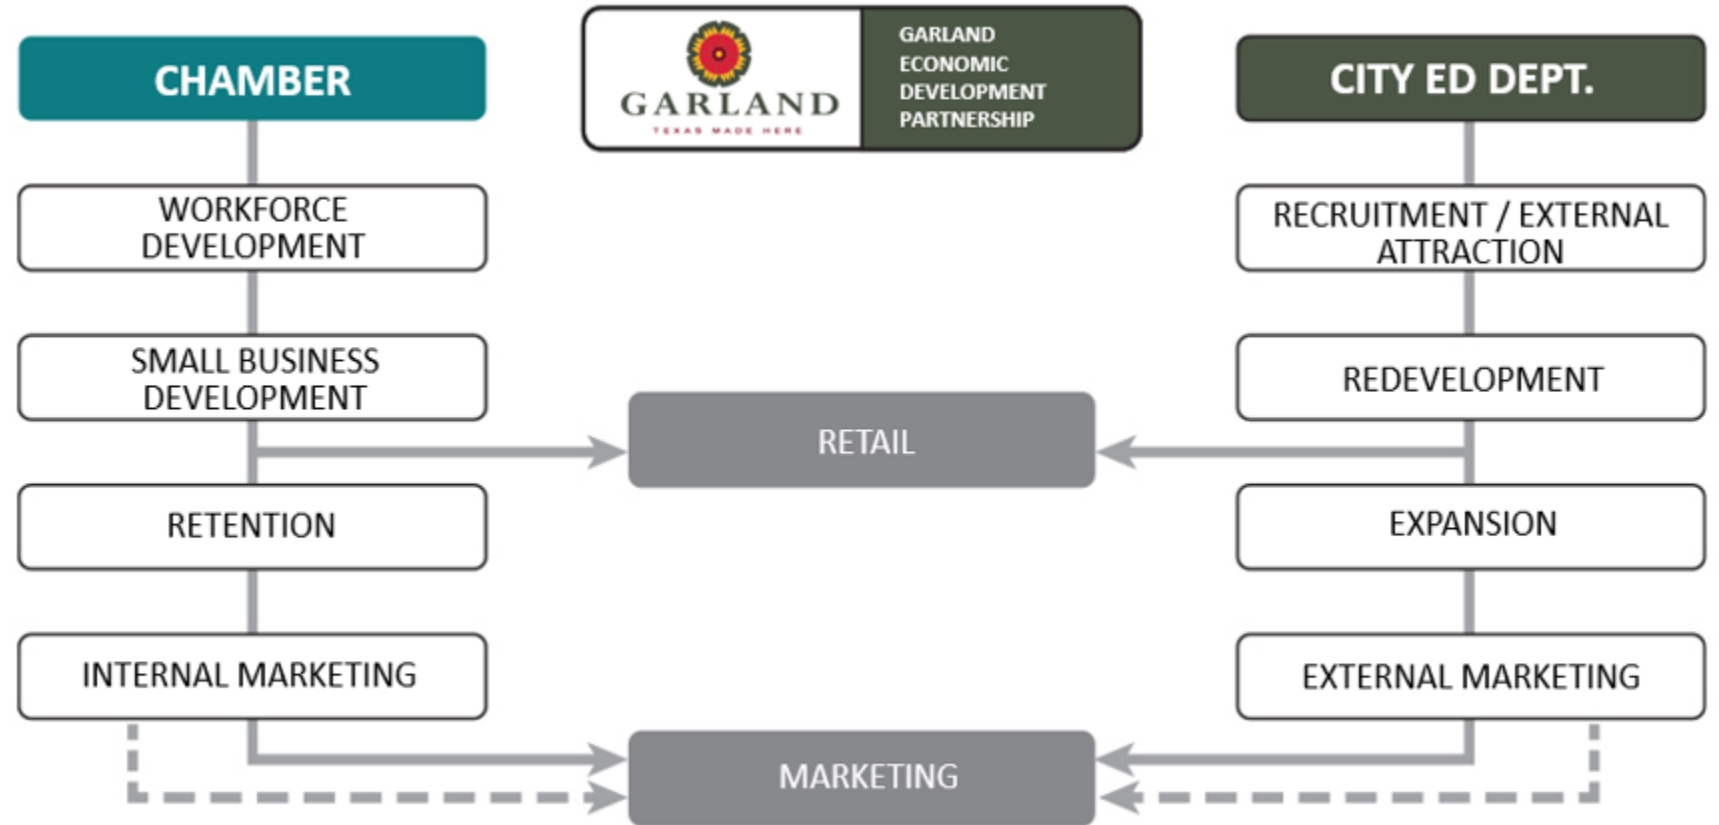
CHAMBER

GARLAND
TEXAS MADE HERE

GARLAND ECONOMIC DEVELOPMENT PARTNERSHIP

CITY ED DEPT.

WORKFORCE DEVELOPMENT

RECRUITMENT / EXTERNAL ATTRACTION

SMALL BUSINESS DEVELOPMENT

REDEVELOPMENT

RETAIL

RETENTION

EXPANSION

INTERNAL MARKETING

EXTERNAL MARKETING

MARKETING